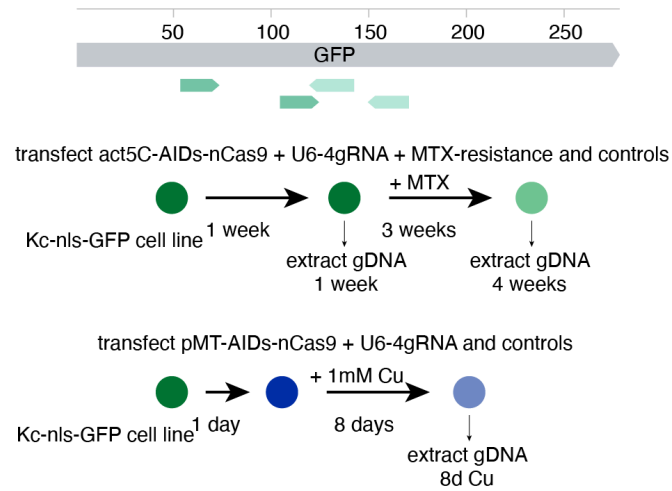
50 100 150 200 250

GFP

transfect act5C-AIDs-nCas9 + U6-4gRNA + MTX-resistance and controls

+ MTX

Kc-nls-GFP cell line

1 week

3 weeks

extract gDNA 1 week

extract gDNA 4 weeks

transfect pMT-AIDs-nCas9 + U6-4gRNA and controls

+ 1mM Cu

Kc-nls-GFP cell line

1 day

8 days

extract gDNA 8d Cu